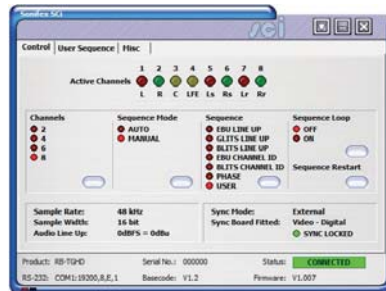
Sondex SCi
sci
Control | User Sequence | Misc

Active Channels 1 2 3 4 5 6 7 8
L R C LFE Ls Rs Lr Rr

Channels
2
4
6
8

Sequence Mode
AUTO
MANUAL

Sequence
EBU LINE UP
GLITS LINE UP
BLITS LINE UP
EBU CHANNEL ID
BLITS CHANNEL ID
PHASE
USER

Sequence Loop
OFF
ON

Sequence Restart

Sample Rate: 48 kHz
Sample Width: 16 bit
Audio Line Up: 0dBFS = 0dBu

Sync Mode: External
Sync Board Fitted: Video - Digital
SYNC LOCKED

Product: RB-TGHD
Serial No.: 000000
Status: CONNECTED
RS-232: COM1:19200,8,E,1
Basecode: V1.2
Firmware: V1.007